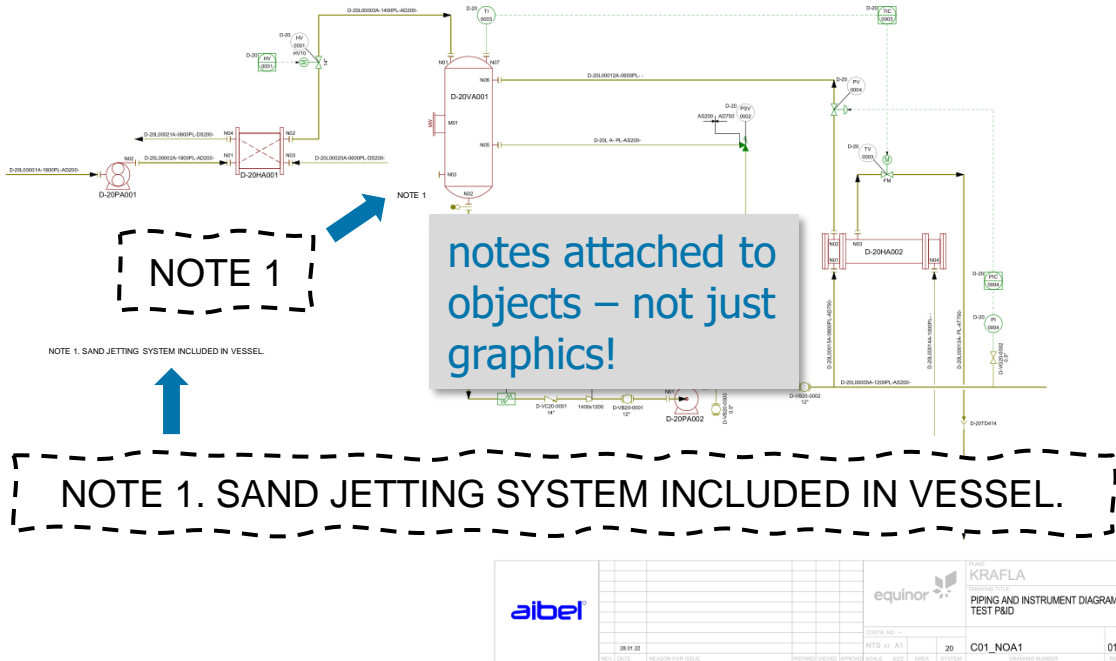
D-20L00003A-1400PL-AD200-

D-20 HV 0001 HV10

D-20 HV 0001

14"

D-20 TI 0003

N01 N07

N06

D-20L00012A-0600PL-

D-20 TIC 0003

D-20 PV 0004

D-20VA001

M01

D-20 PSV 0002

AS200 AD750

N05

D-20L A- PL-AS200-

D-20L00021A-0600PL-DS200-

N04 N02

D-20L00001A-1800PL-AD200-

N02

D-20L00002A-1800PL-AD200-

N01

N03

D-20L00020A-0600PL-DS200-

D-20HA001

D-20PA001

N03

N02

NOTE 1

D-20 TV 0003

M

FM

N02 N03

D-20HA002

N01 N04

D-20 PIC 0004

D-20 PI 0004

NOTE 1

notes attached to objects – not just graphics!

NOTE 1. SAND JETTING SYSTEM INCLUDED IN VESSEL.

D-VC20-0001 14"

1400x1200

D-VB20-0001 12"

N01

D-20PA002

D-VB20-0002 12"

D-20L00005A-1200PL-AS200-

D-20TD414

NOTE 1. SAND JETTING SYSTEM INCLUDED IN VESSEL.

aibel

28.01.22

REV DATE REASON FOR ISSUE PREPARED CHECKED APPROVED SCALE SIZE AREA SYSTEM DRAWING NUMBER

equinor

PLANT KRAFLA

PIPING AND INSTRUMENT DIAGRAM TEST P&ID

CONTR NO.

NTS A1 20

C01_NOA1

01